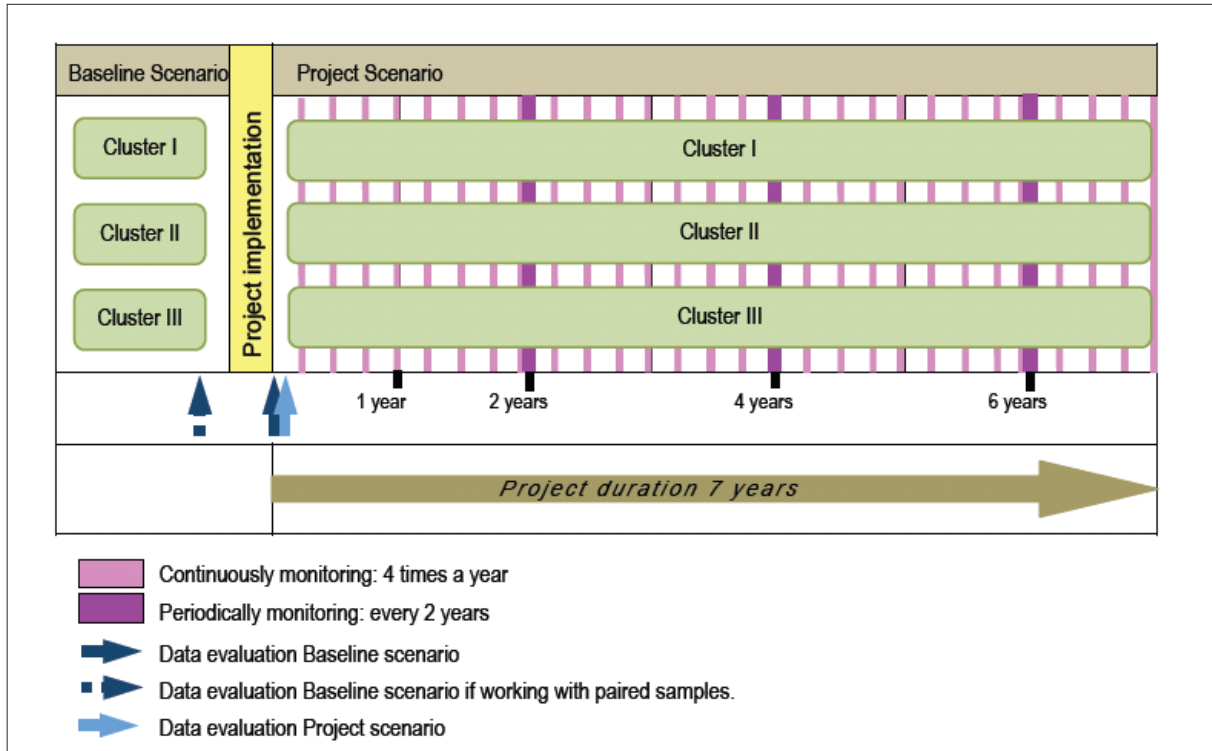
Baseline Scenario

Project implementation

Project Scenario

Cluster I

Cluster II

Cluster III

Cluster I

Cluster II

Cluster III

1 year

2 years

4 years

6 years

Project duration 7 years

Continuously monitoring: 4 times a year

Periodically monitoring: every 2 years

Data evaluation Baseline scenario

Data evaluation Baseline scenario if working with paired samples.

Data evaluation Project scenario